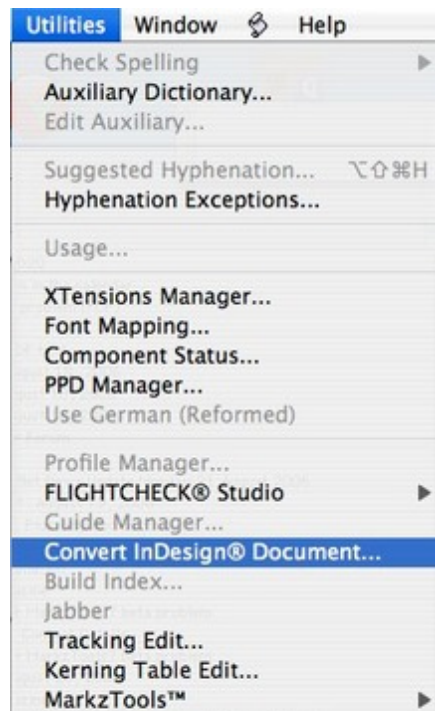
Utilities Window Help

Check Spelling
Auxiliary Dictionary...
Edit Auxiliary...

Suggested Hyphenation... ⌥⇧⌘H
Hyphenation Exceptions...

Usage...

XTensions Manager...
Font Mapping...
Component Status...
PPD Manager...
Use German (Reformed)

Profile Manager...
FLIGHTCHECK® Studio
Guide Manager...
Convert InDesign® Document...
Build Index...
Jabber
Tracking Edit...
Kerning Table Edit...
MarkzTools™